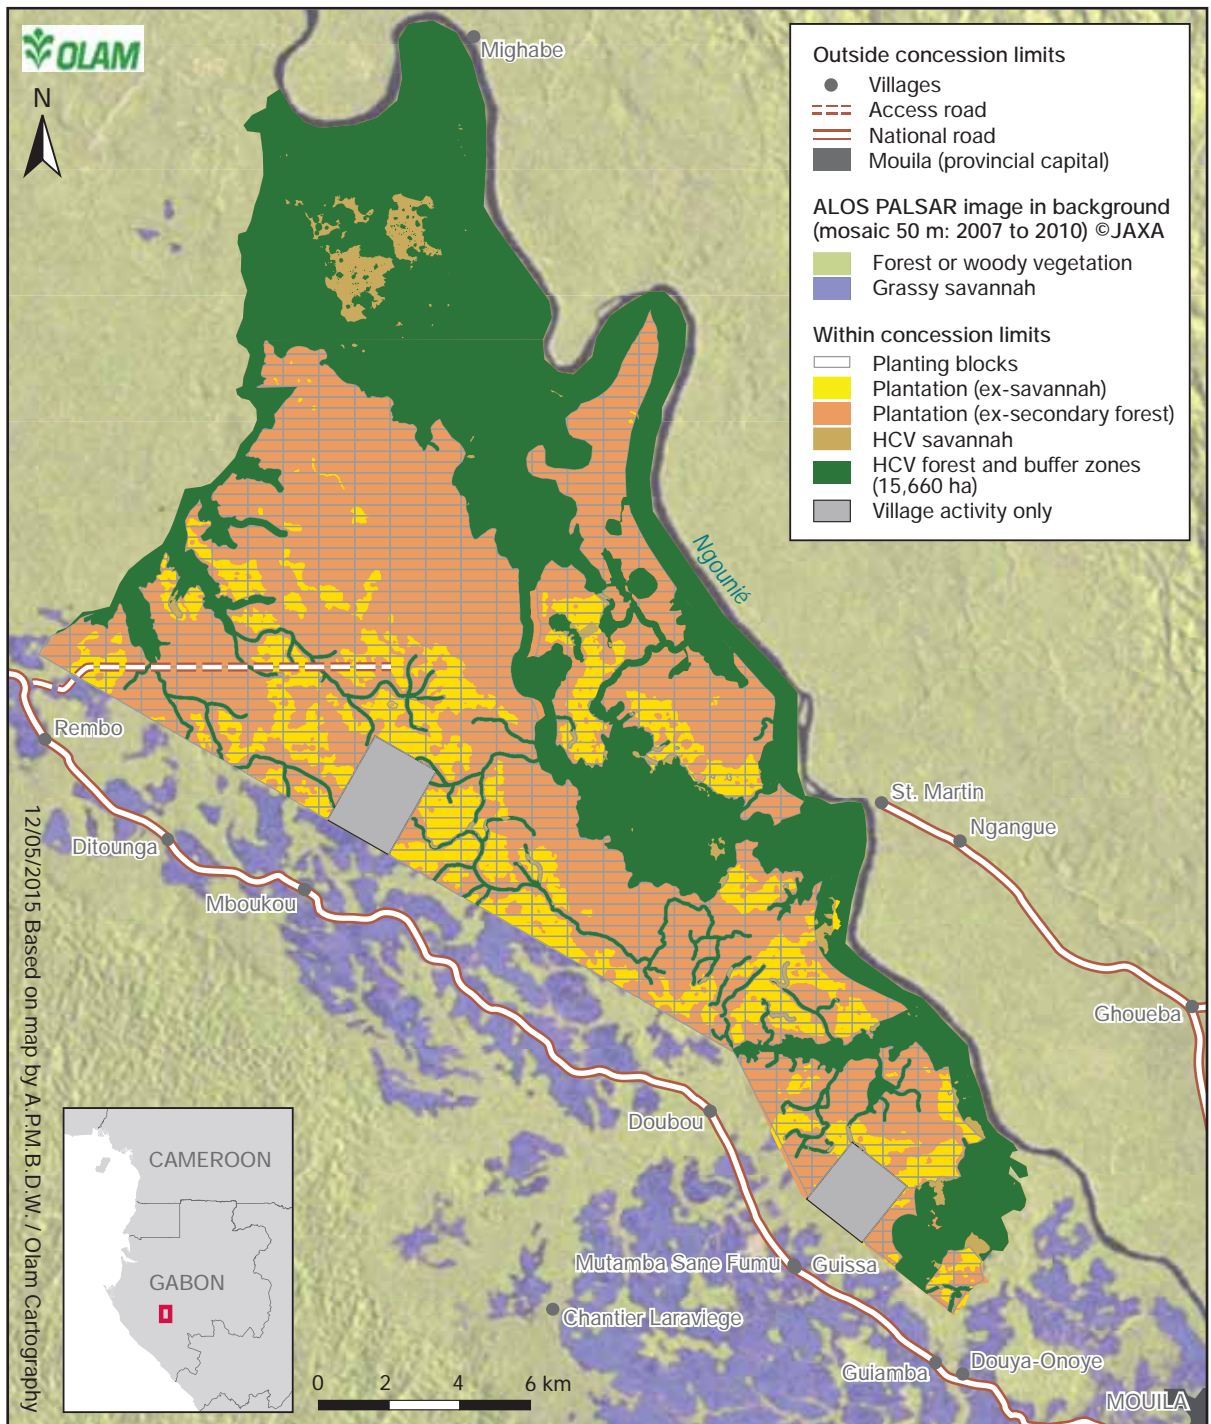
OLAM

N

Mighabe

Outside concession limits
Villages
Access road
National road
Mouila (provincial capital)

ALOS PALSAR image in background (mosaic 50 m: 2007 to 2010) ©JAXA
Forest or woody vegetation
Grassy savannah

Within concession limits
Planting blocks
Plantation (ex-savannah)
Plantation (ex-secondary forest)
HCV savannah
HCV forest and buffer zones (15,660 ha)
Village activity only

Ngounié

Rembo

St. Martin

Ngangue

Ditounga

Mboukou

Ghoueba

Doubou

Mutamba Sane Fumu

Guissa

Chantier Laraviege

Guiamba

Douya-Onoye

MOUILA

CAMEROON

GABON

0 2 4 6 km

12/05/2015 Based on map by A.P.M.B.D.W. / Olam Cartography